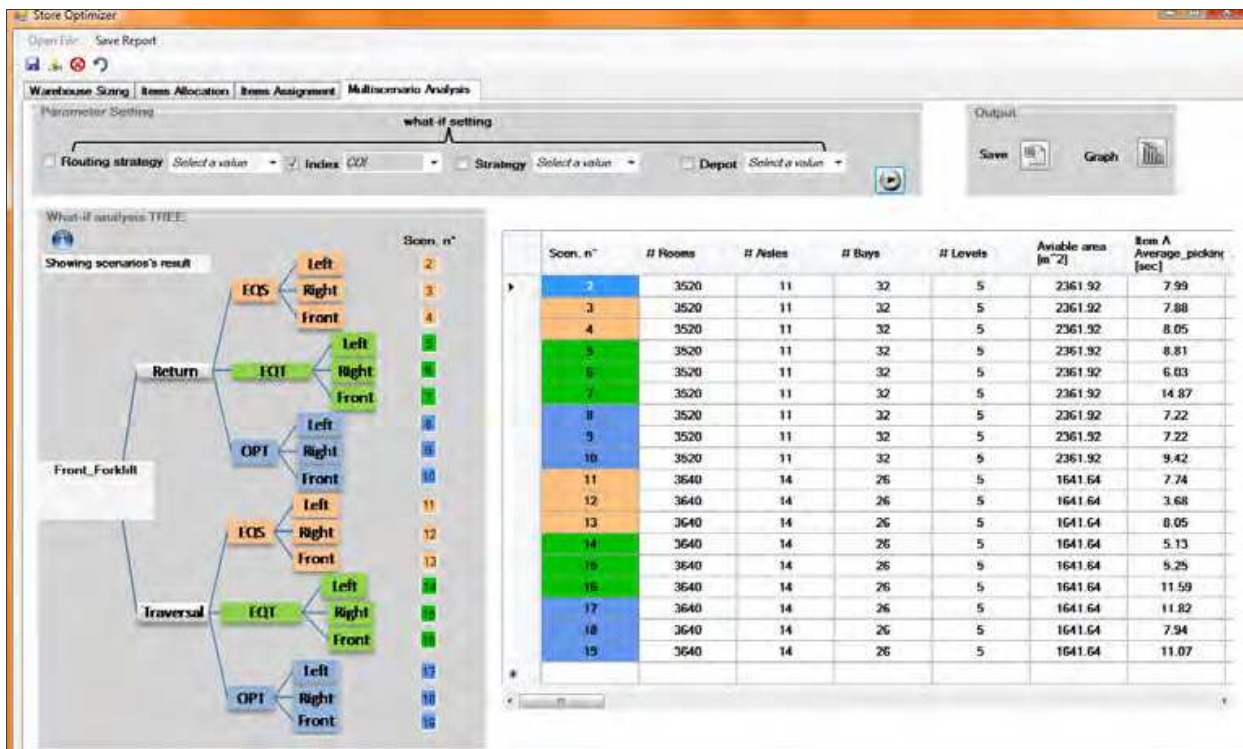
Store Optimizer

Open File Save Report

Warehouse Sizing | Items Allocation | Items Assignment | Multiscenario Analysis

Parameter Setting

what-if setting

Routing strategy Select a value Index COI Strategy Select a value Depot Select a value

Output

Save Graph

What-if analysis TREE

Showing scenarios's result

Scen. n°

Front_Forklift
Return
EQS
Left 2
Right 3
Front 4
EQT
Left 5
Right 6
Front 7
OPT
Left 8
Right 9
Front 10
Traversal
EQS
Left 11
Right 12
Front 13
EQT
Left 14
Right 15
Front 16
OPT
Left 17
Right 18
Front 19

| Scen. n° | # Rooms | # Aisles | # Bays | # Levels | Aviable area [m^2] | Item A Average_picking [sec] |
|---|---|---|---|---|---|---|
| 2 | 3520 | 11 | 32 | 5 | 2361.92 | 7.99 |
| 3 | 3520 | 11 | 32 | 5 | 2361.92 | 7.88 |
| 4 | 3520 | 11 | 32 | 5 | 2361.92 | 8.05 |
| 5 | 3520 | 11 | 32 | 5 | 2361.92 | 8.81 |
| 6 | 3520 | 11 | 32 | 5 | 2361.92 | 6.03 |
| 7 | 3520 | 11 | 32 | 5 | 2361.92 | 14.87 |
| 8 | 3520 | 11 | 32 | 5 | 2361.92 | 7.22 |
| 9 | 3520 | 11 | 32 | 5 | 2361.92 | 7.22 |
| 10 | 3520 | 11 | 32 | 5 | 2361.92 | 9.42 |
| 11 | 3640 | 14 | 26 | 5 | 1641.64 | 7.74 |
| 12 | 3640 | 14 | 26 | 5 | 1641.64 | 3.68 |
| 13 | 3640 | 14 | 26 | 5 | 1641.64 | 8.05 |
| 14 | 3640 | 14 | 26 | 5 | 1641.64 | 5.13 |
| 15 | 3640 | 14 | 26 | 5 | 1641.64 | 5.25 |
| 16 | 3640 | 14 | 26 | 5 | 1641.64 | 11.59 |
| 17 | 3640 | 14 | 26 | 5 | 1641.64 | 11.82 |
| 18 | 3640 | 14 | 26 | 5 | 1641.64 | 7.94 |
| 19 | 3640 | 14 | 26 | 5 | 1641.64 | 11.07 |